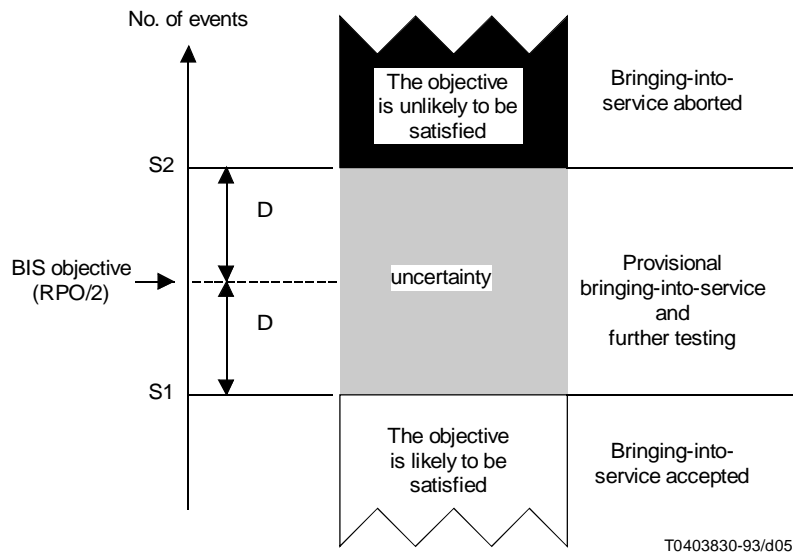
No. of events

The objective is unlikely to be satisfied

Bringing-into-service aborted

S2

D

BIS objective (RPO/2)

uncertainty

Provisional bringing-into-service and further testing

D

S1

The objective is likely to be satisfied

Bringing-into-service accepted

T0403830-93/d05